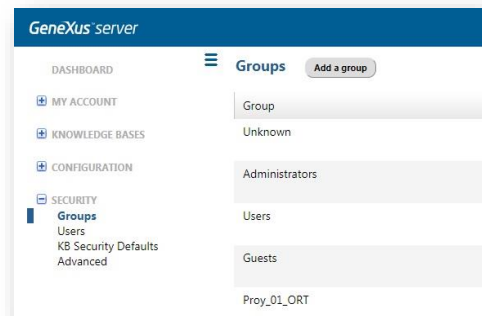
GeneXus server

DASHBOARD

MY ACCOUNT

KNOWLEDGE BASES

CONFIGURATION

SECURITY
Groups
Users
KB Security Defaults
Advanced

Groups Add a group

| Group |
|---|
| Unknown |
| Administrators |
| Users |
| Guests |
| Proy_01_ORT |